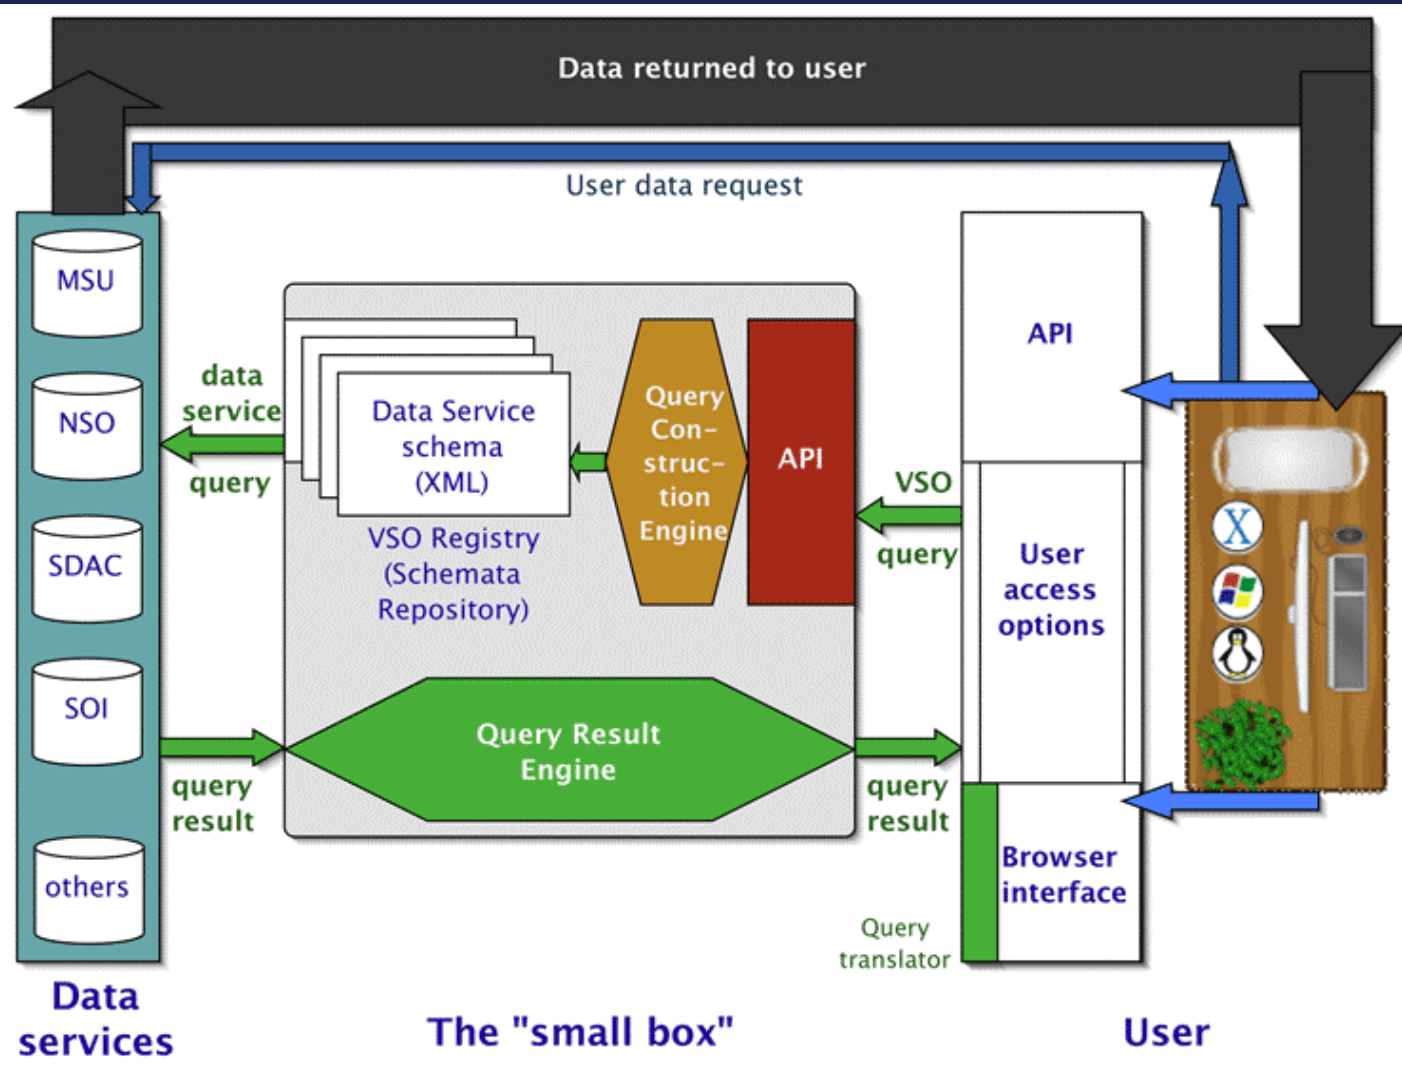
Data returned to user

User data request

MSU

NSO

SDAC

SOI

others

data service query

Data Service schema (XML)

VSO Registry (Schemata Repository)

Query Construction Engine

API

VSO query

API

User access options

Query Result Engine

query result

query result

Browser interface

Query translator

Data services

The "small box"

User